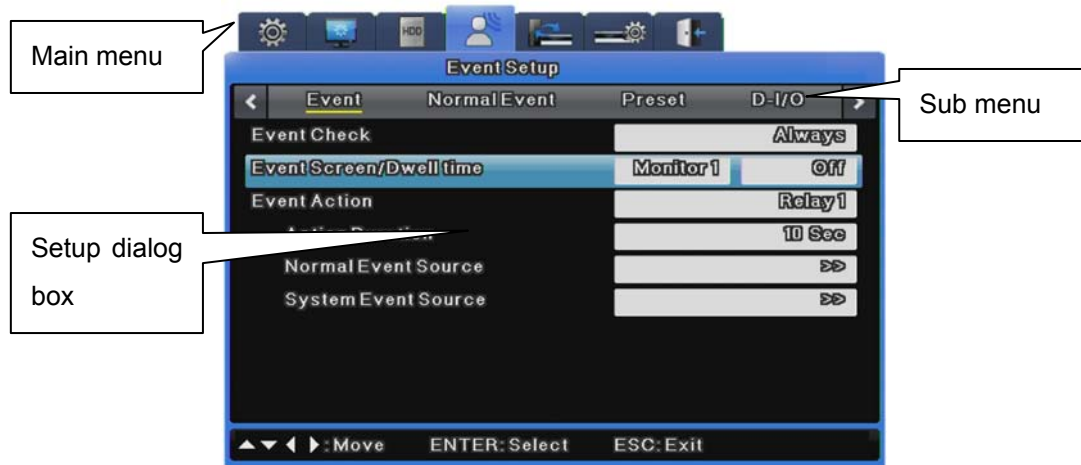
Main menu

HDD

Event Setup

Event Normal Event Preset D-I/O

Sub menu

Event Check Always

Event Screen/Dwell time Monitor 1 Off

Event Action Relay 1

Setup dialog box

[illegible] 10 Sec

Normal Event Source >>

System Event Source >>

▲▼◀ ▶:Move ENTER:Select ESC:Exit